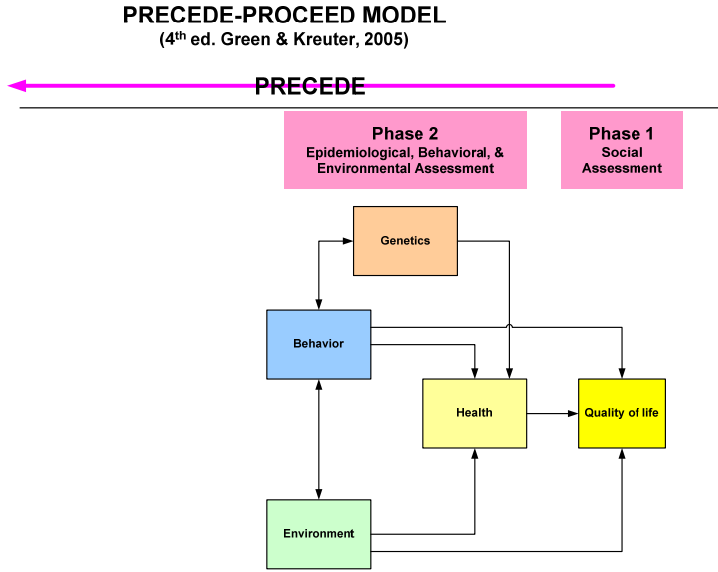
PRECEDE-PROCEED MODEL
(4$^{th}$ ed. Green & Kreuter, 2005)

PRECEDE

Phase 2
Epidemiological, Behavioral, & Environmental Assessment

Phase 1
Social Assessment

Genetics

Behavior

Health

Quality of life

Environment